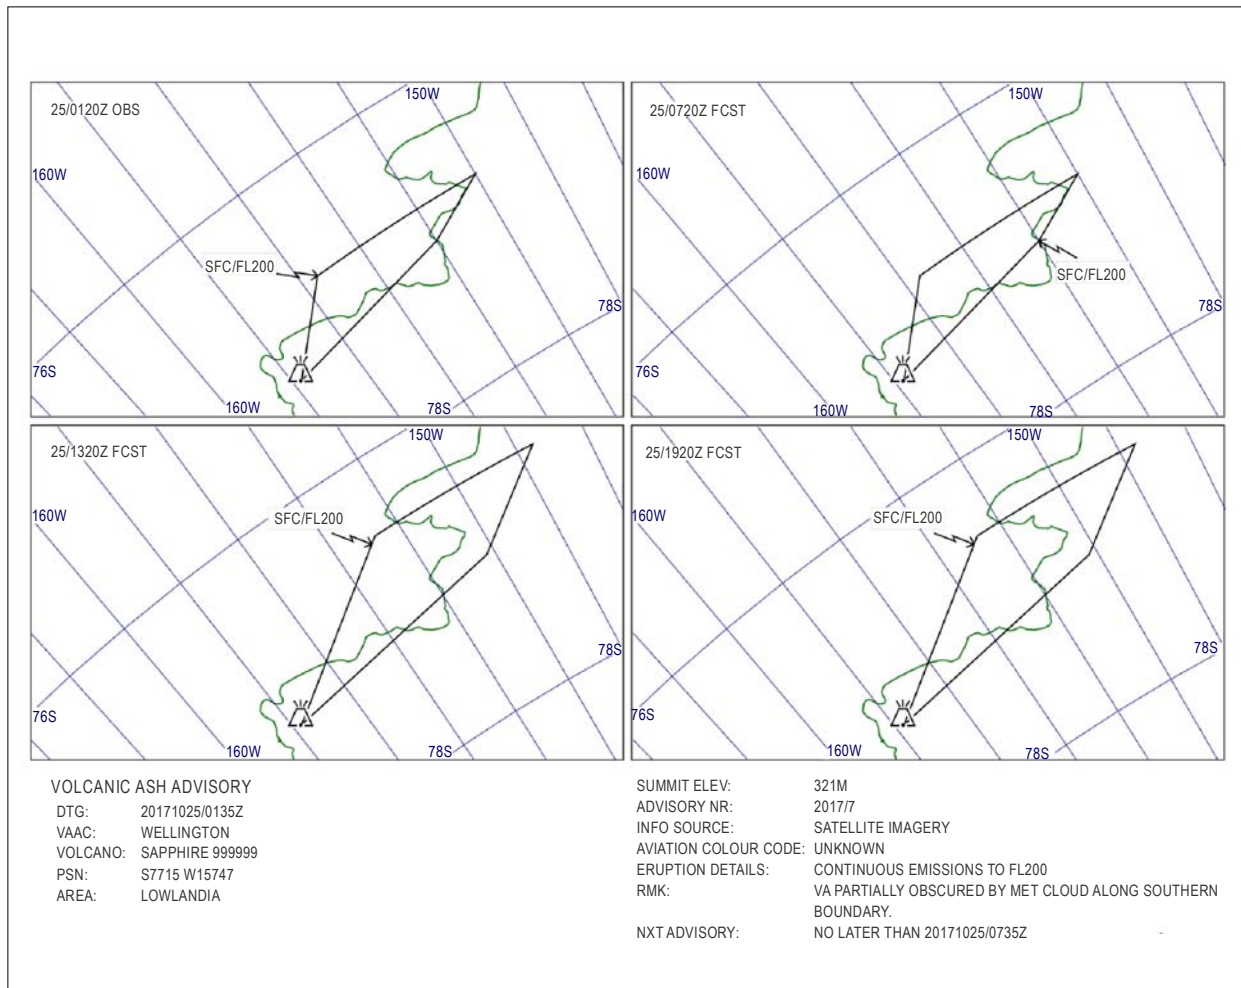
25/0120Z OBS

150W

160W

SFC/FL200

78S

76S

160W

78S

25/0720Z FCST

150W

160W

SFC/FL200

78S

76S

160W

78S

25/1320Z FCST

150W

160W

SFC/FL200

78S

76S

160W

78S

25/1920Z FCST

150W

160W

SFC/FL200

78S

76S

160W

78S

VOLCANIC ASH ADVISORY

| | |
|---|---|
| DTG: | 20171025/0135Z |
| VAAC: | WELLINGTON |
| VOLCANO: | SAPPHIRE 999999 |
| PSN: | S7715 W15747 |
| AREA: | LOWLANDIA |

| | |
|---|---|
| SUMMIT ELEV: | 321M |
| ADVISORY NR: | 2017/7 |
| INFO SOURCE: | SATELLITE IMAGERY |
| AVIATION COLOUR CODE: | UNKNOWN |
| ERUPTION DETAILS: | CONTINUOUS EMISSIONS TO FL200 |
| RMK: | VA PARTIALLY OBSCURED BY MET CLOUD ALONG SOUTHERN BOUNDARY. |
| NXT ADVISORY: | NO LATER THAN 20171025/0735Z |